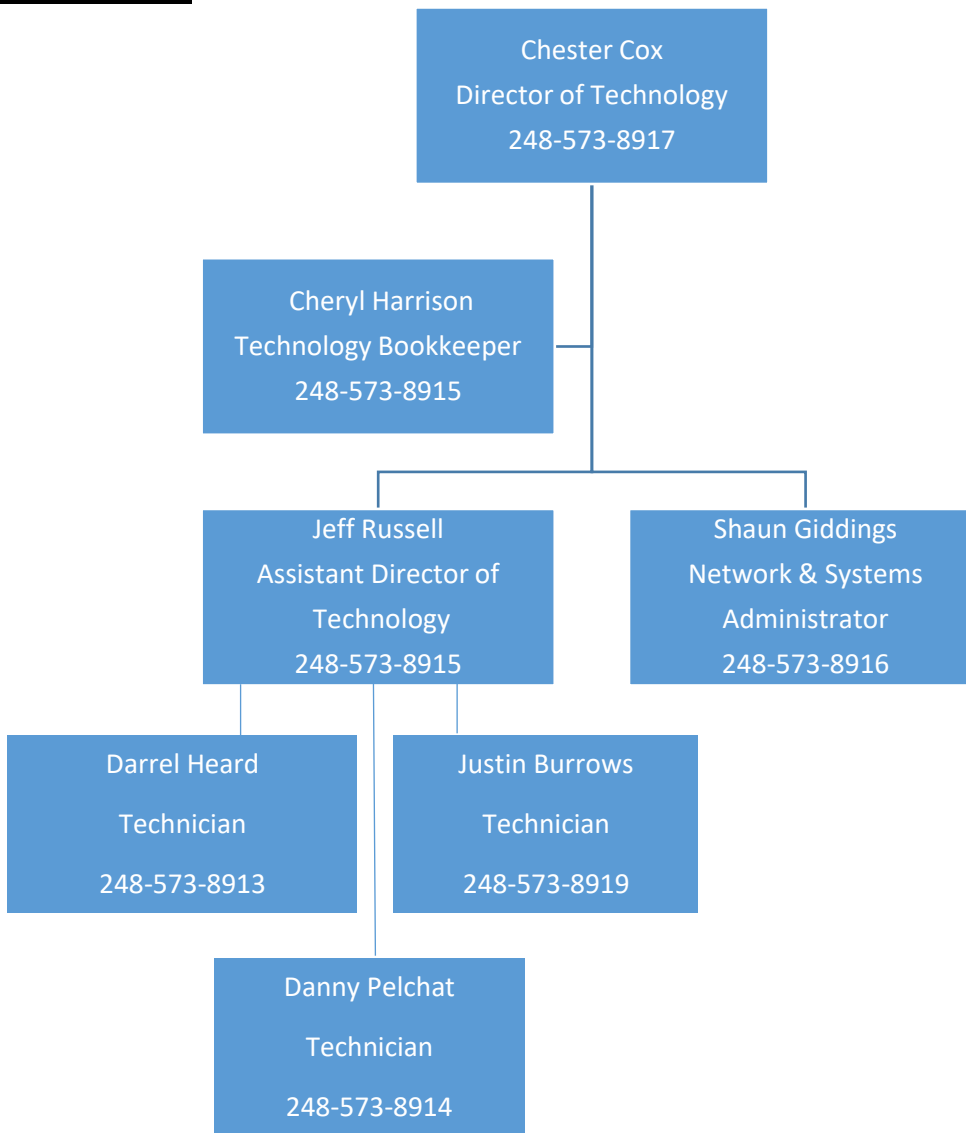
Chester Cox
Director of Technology
248-573-8917

Cheryl Harrison
Technology Bookkeeper
248-573-8915

Jeff Russell
Assistant Director of Technology
248-573-8915

Shaun Giddings
Network & Systems Administrator
248-573-8916

Darrel Heard
Technician
248-573-8913

Justin Burrows
Technician
248-573-8919

Danny Pelchat
Technician
248-573-8914